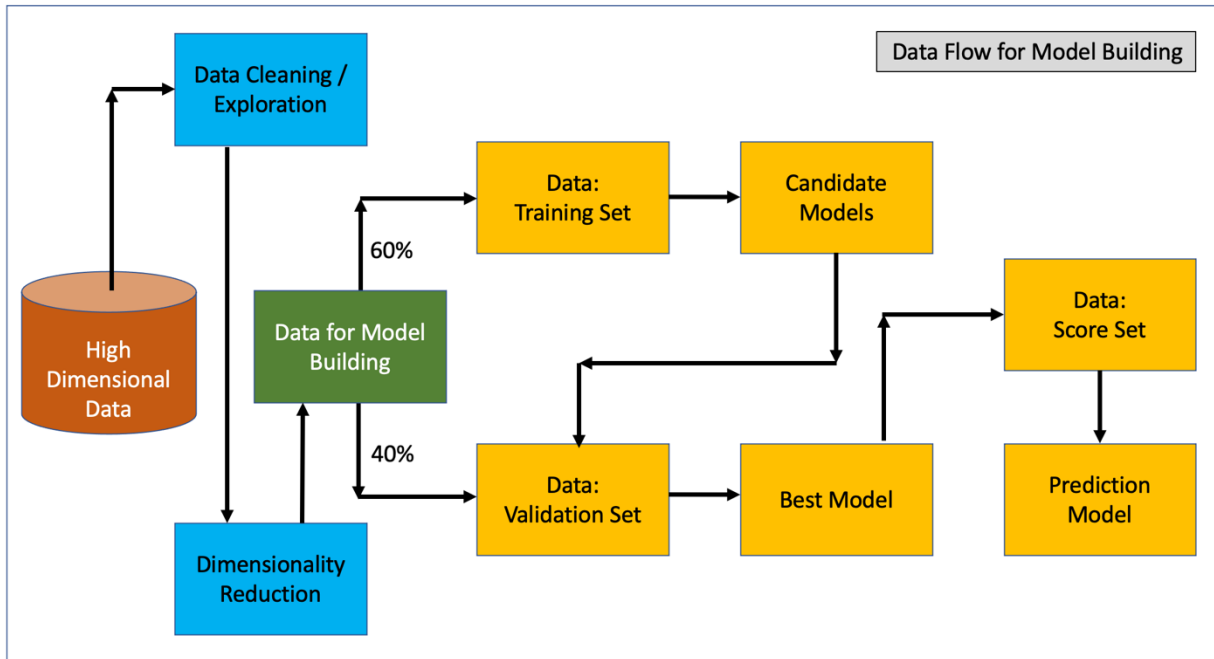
Data Flow for Model Building

High Dimensional Data

Data Cleaning / Exploration

Dimensionality Reduction

Data for Model Building

60%

40%

Data: Training Set

Candidate Models

Data: Validation Set

Best Model

Data: Score Set

Prediction Model